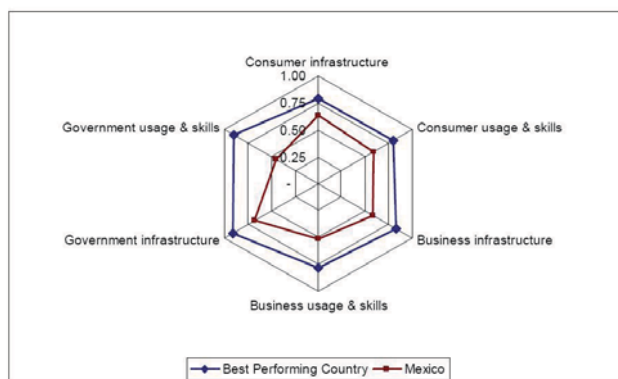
Consumer infrastructure
1.00
0.75
0.50
0.25
-
Consumer usage & skills
Business infrastructure
Business usage & skills
Government infrastructure
Government usage & skills

Best Performing Country
Mexico